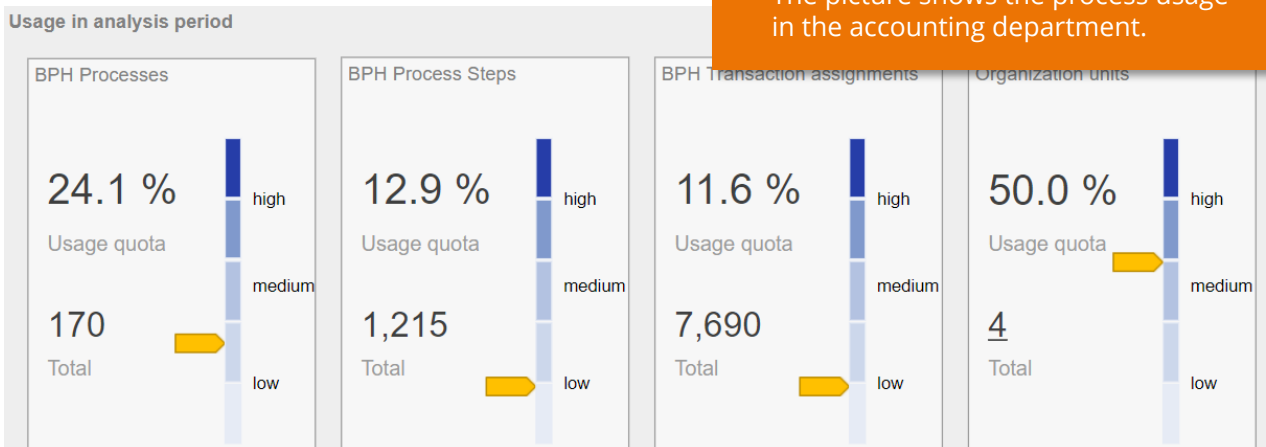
Usage in analysis period

The picture shows the process usage in the accounting department.

BPH Processes

24.1 %
Usage quota

170
Total

high
medium
low

BPH Process Steps

12.9 %
Usage quota

1,215
Total

high
medium
low

BPH Transaction assignments

11.6 %
Usage quota

7,690
Total

high
medium
low

Organization units

50.0 %
Usage quota

4
Total

high
medium
low